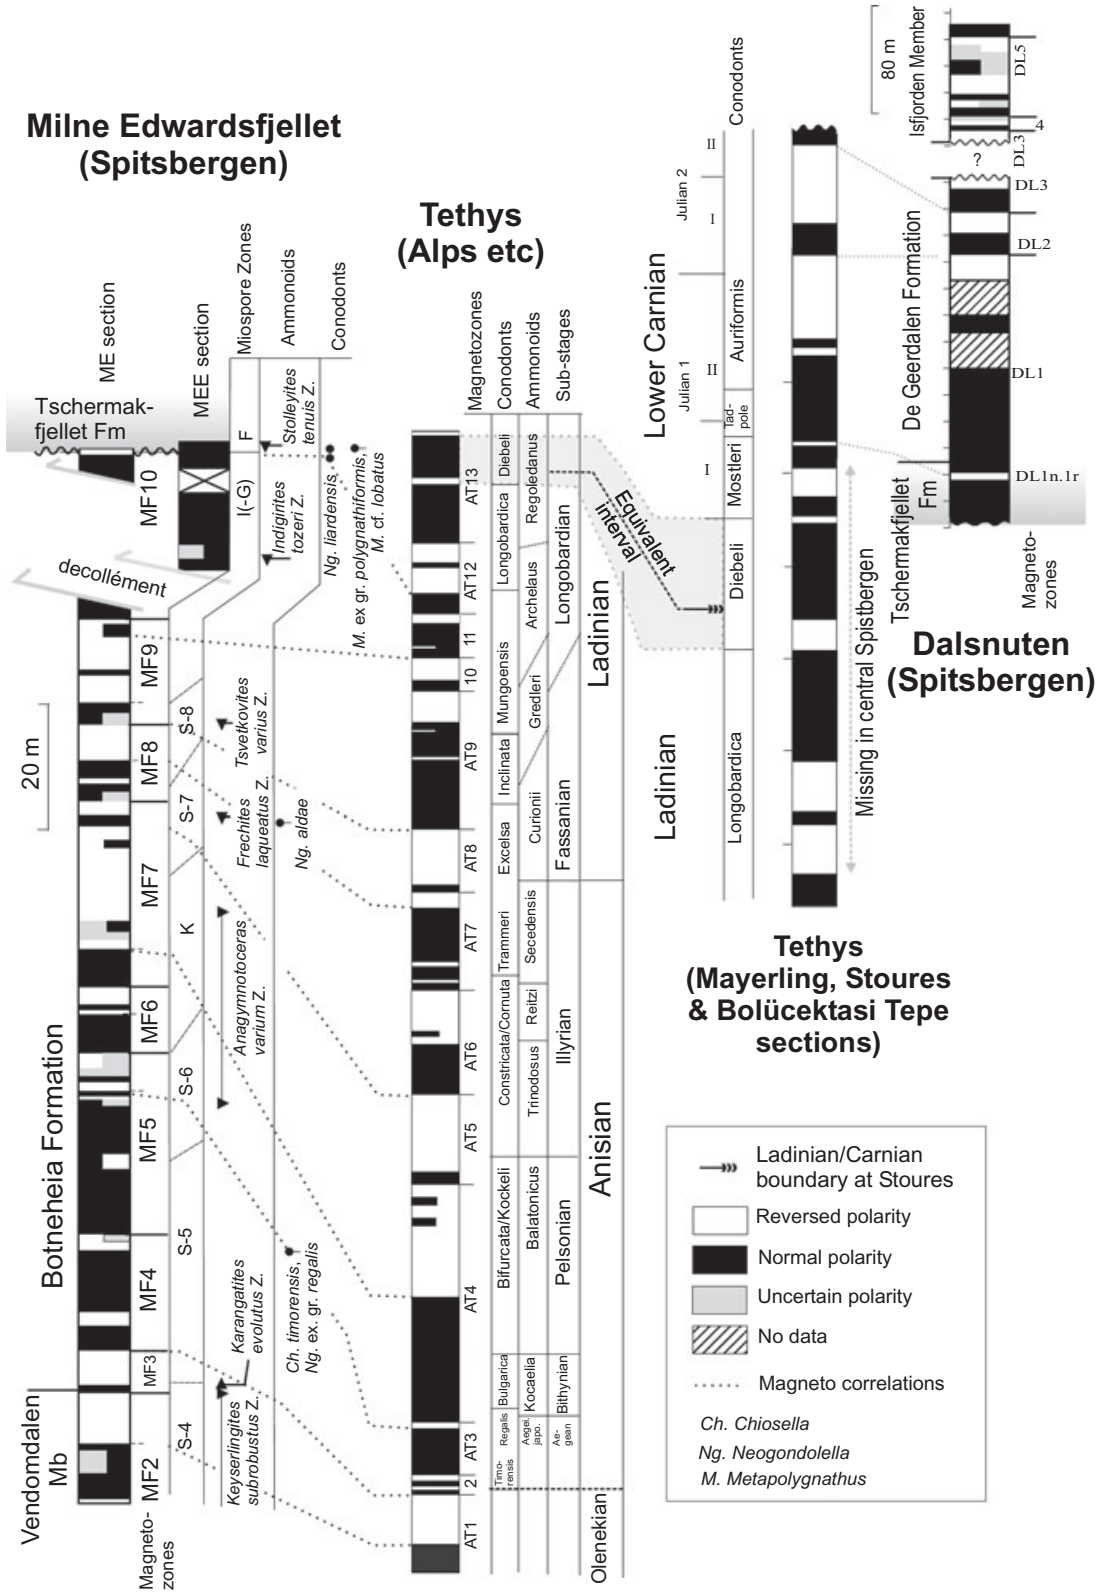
Milne Edwardsfjellet (Spitsbergen)

ME section
MEE section
Miospore Zones
Ammonoids
Conodonts

Tschermakfjellet Fm
MF10
F
I(-G)
Stolleyites tenuis Z.
Indigirites tozeri Z.
Ng. liardensis
M. ex gr. polygnathiformis, M. cf. lobatus
decollément
MF9
MF8
S-8
Tsvetkovites varius Z.
S-7
Frechites laqueatus Z.
Ng. aldae
20 m
MF7
K
MF6
Anagymnotoceras varium Z.
Botneheia Formation
S-6
MF5
S-5
MF4
Ch. timorensis, Ng. ex. gr. regalis
MF3
Karangatites evolutus Z.
Keyserlingites subrobustus Z.
Vendomdalen Mb
MF2
S-4
Magnetozones

Tethys (Alps etc)

Magnetozones
Conodonts
Ammonoids
Sub-stages
AT13
Diebeli
Regoledanus
Longobardica
AT12
Archelaus
Longobardian
Ladinian
11
10
Mungoensis
Gredleri
AT9
Inclinata
Curionii
Fassanian
AT8
Excelsa
AT7
Trammeri
Secedensis
Constricata/Cornuta
Reitzi
AT6
Trinodosus
Illyrian
AT5
Bifurcata/Kockeli
Balatonicus
Anisian
AT4
Pelsonian
Bulgarica
Kocaelia
Bithynian
AT3
Regalis
Aegei. japo.
Aegean
2
Timorensis
AT1
Olenekian

Equivalent interval

Lower Carnian
Julian 2
Julian 1
II
I
Auriformis
II
Tadpole
I
Mostleri
Diebeli
Ladinian
Longobardica
Conodonts
Missing in central Spitsbergen

Tethys (Mayerling, Stoures & Bolücektasi Tepe sections)

80 m
Isfjorden Member
DL5
4
DL3
?
DL3
DL2
De Geerdalen Formation
DL1
DL1n.1r
Tschermakfjellet Fm
Magnetozones

Dalsnuten (Spitsbergen)

Ladinian/Carnian boundary at Stoures
Reversed polarity
Normal polarity
Uncertain polarity
No data
Magneto correlations
Ch. Chiosella
Ng. Neogondolella
M. Metapolygnathus